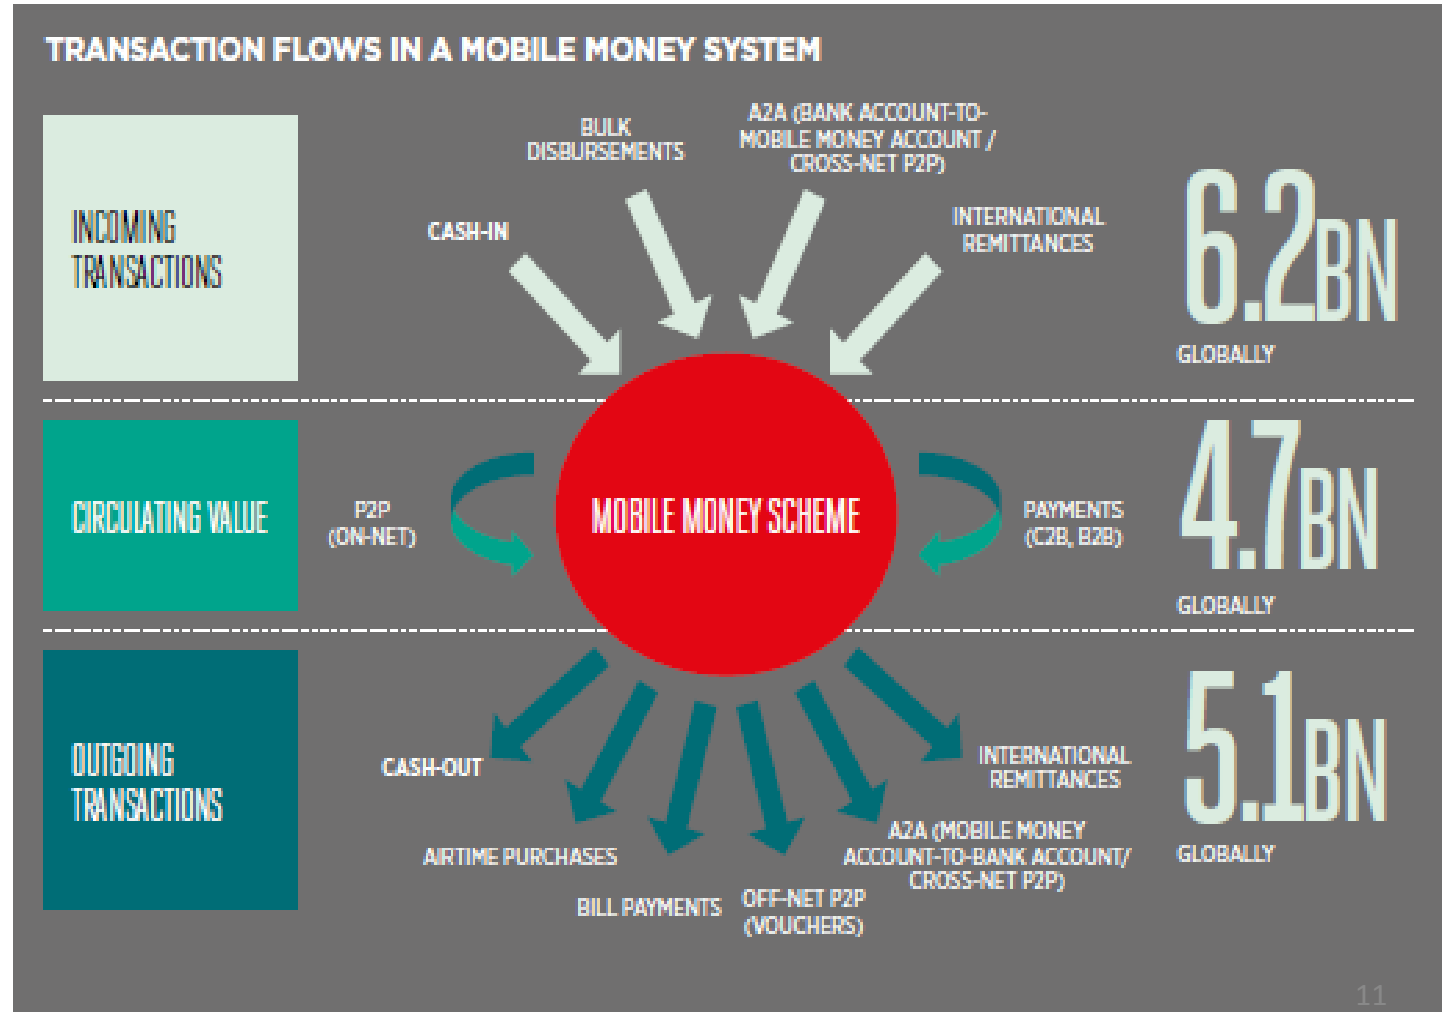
TRANSACTION FLOWS IN A MOBILE MONEY SYSTEM

INCOMING TRANSACTIONS

CASH-IN

BULK DISBURSEMENTS

A2A (BANK ACCOUNT-TO-MOBILE MONEY ACCOUNT / CROSS-NET P2P)

INTERNATIONAL REMITTANCES

6.2BN GLOBALLY

CIRCULATING VALUE

P2P (ON-NET)

MOBILE MONEY SCHEME

PAYMENTS (C2B, B2B)

4.7BN GLOBALLY

OUTGOING TRANSACTIONS

CASH-OUT

AIRTIME PURCHASES

BILL PAYMENTS

OFF-NET P2P (VOUCHERS)

A2A (MOBILE MONEY ACCOUNT-TO-BANK ACCOUNT/ CROSS-NET P2P)

INTERNATIONAL REMITTANCES

5.1BN GLOBALLY

11